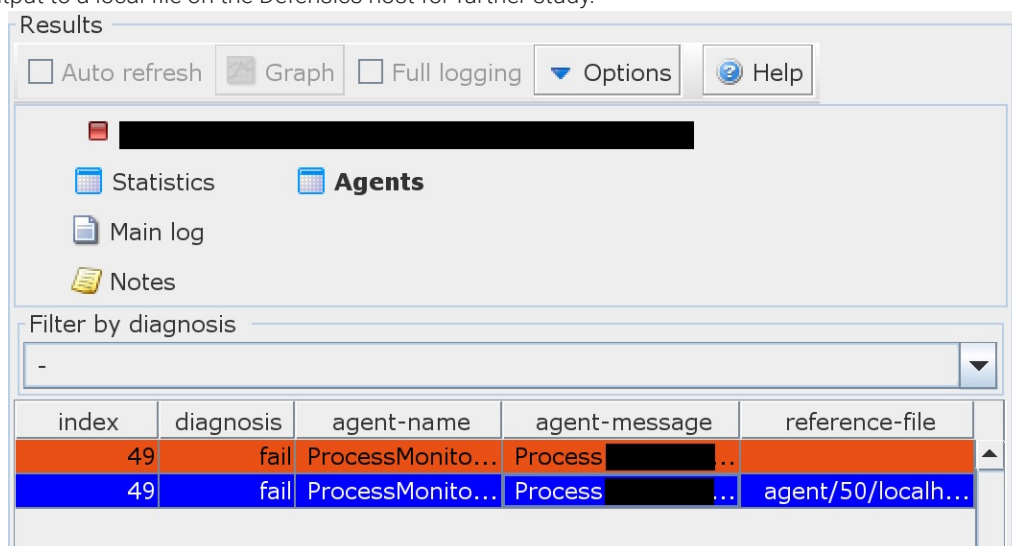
Results

Auto refresh | Graph | Full logging | Options | Help

Statistics
Agents
Main log
Notes

Filter by diagnosis
-

| index | diagnosis | agent-name | agent-message | reference-file |
|---|---|---|---|---|
| 49 | fail | ProcessMonito... | Process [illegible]... | |
| 49 | fail | ProcessMonito... | Process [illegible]... | agent/50/localh... |